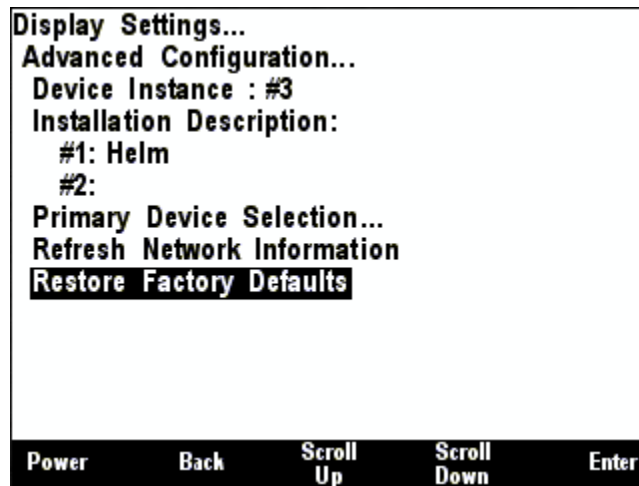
Display Settings...
Advanced Configuration...
Device Instance : #3
Installation Description:
#1: Helm
#2:
Primary Device Selection...
Refresh Network Information
Restore Factory Defaults

Power Back Scroll Up Scroll Down Enter